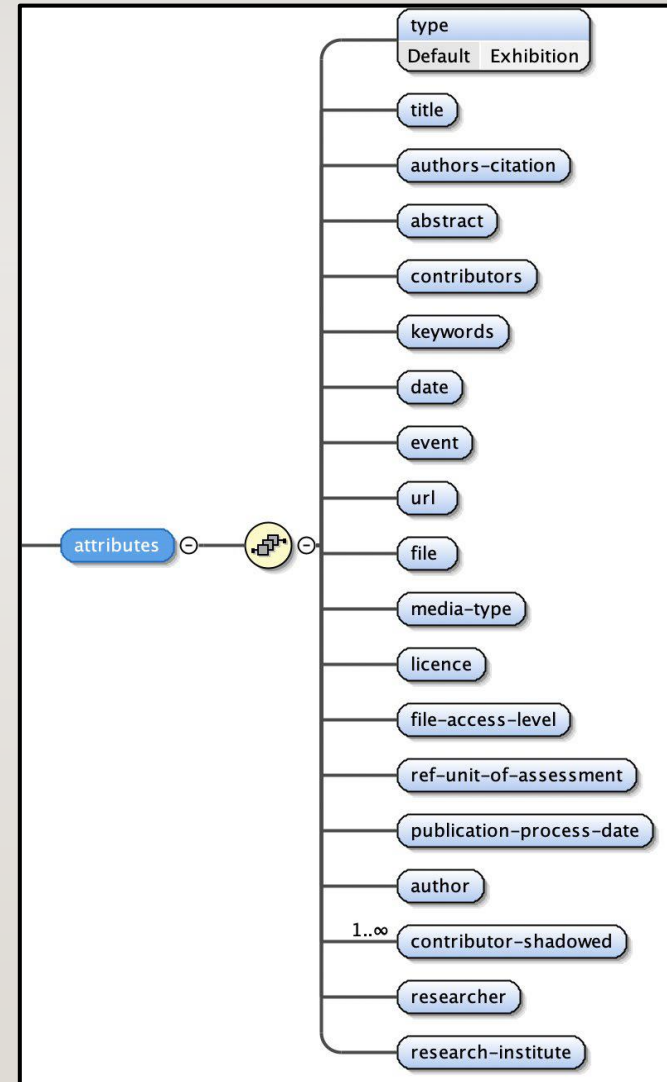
attributes

type
Default Exhibition

title

authors-citation

abstract

contributors

keywords

date

event

url

file

media-type

licence

file-access-level

ref-unit-of-assessment

publication-process-date

author

1..∞

contributor-shadowed

researcher

research-institute